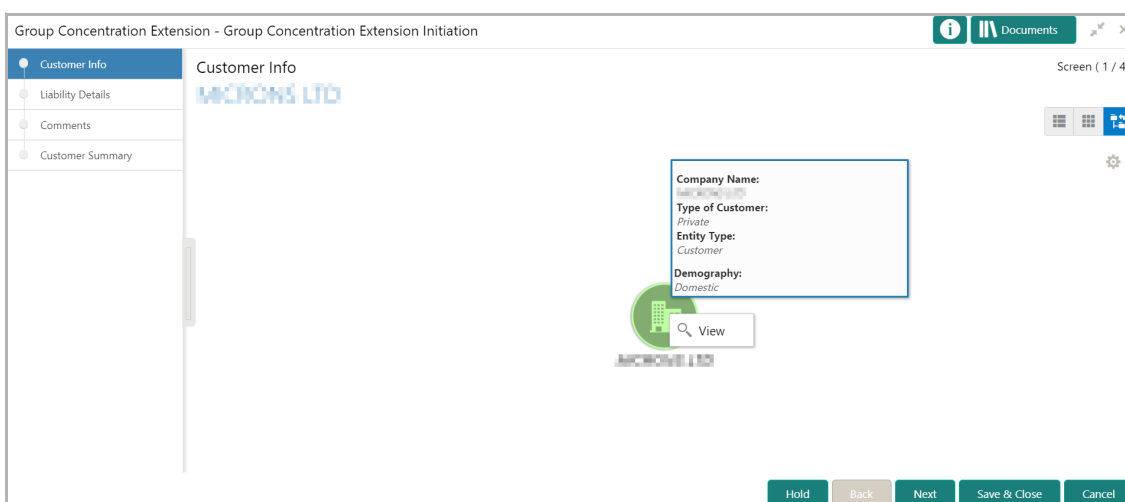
Group Concentration Extension - Group Concentration Extension Initiation

Documents

Customer Info
Liability Details
Comments
Customer Summary

Customer Info

Screen ( 1 / 4

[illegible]

Company Name:
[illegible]
Type of Customer:
Private
Entity Type:
Customer

Demography:
Domestic

View

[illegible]

Hold
Back
Next
Save & Close
Cancel